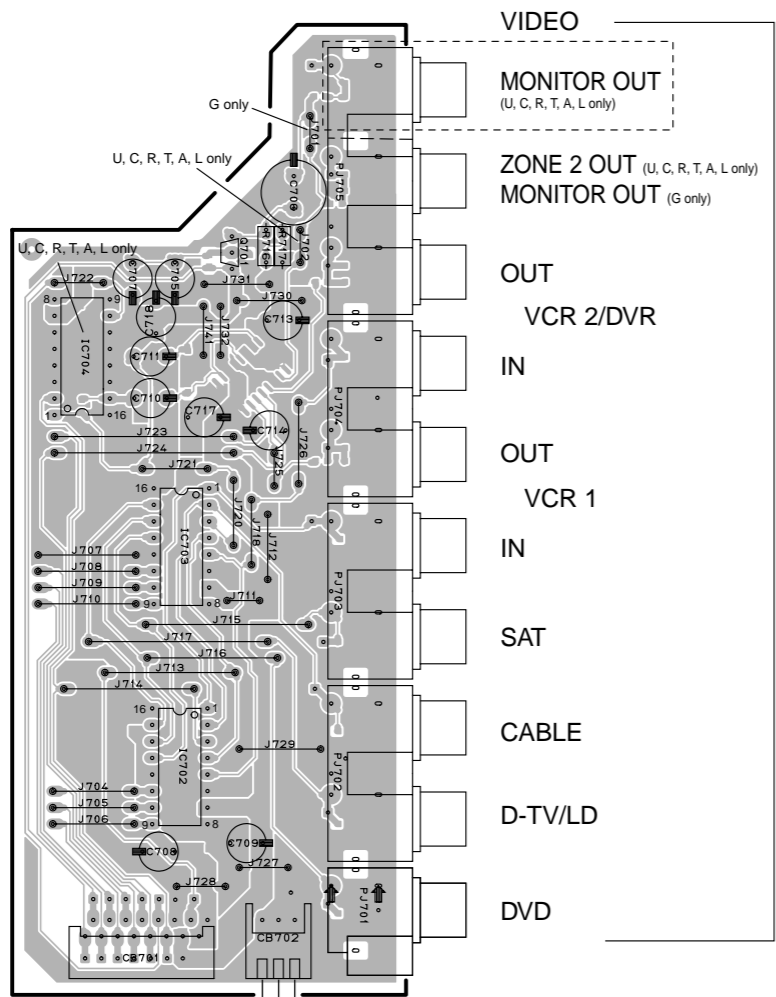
VIDEO

MONITOR OUT
(U, C, R, T, A, L only)

ZONE 2 OUT (U, C, R, T, A, L only)
MONITOR OUT (G only)

OUT

VCR 2/DVR

IN

OUT

VCR 1

IN

SAT

CABLE

D-TV/LD

DVD

G only

U, C, R, T, A, L only

U, C, R, T, A, L only

J701
C706
PJ705
J702
Q701
R716
R717
C707
C705
J722
8
9
1
16
IC704
C718
J731
J730
J741
J732
C713
C711
C710
C717
C714
PJ704
J723
J724
J726
J725
J721
16
1
J720
J718
J712
IC703
J707
J708
J709
J710
9
8
J711
J715
PJ703
J717
J716
J713
J714
16
1
IC702
J729
PJ702
J704
J705
J706
9
8
C708
C709
J727
J728
PJ701
CB701
CB702